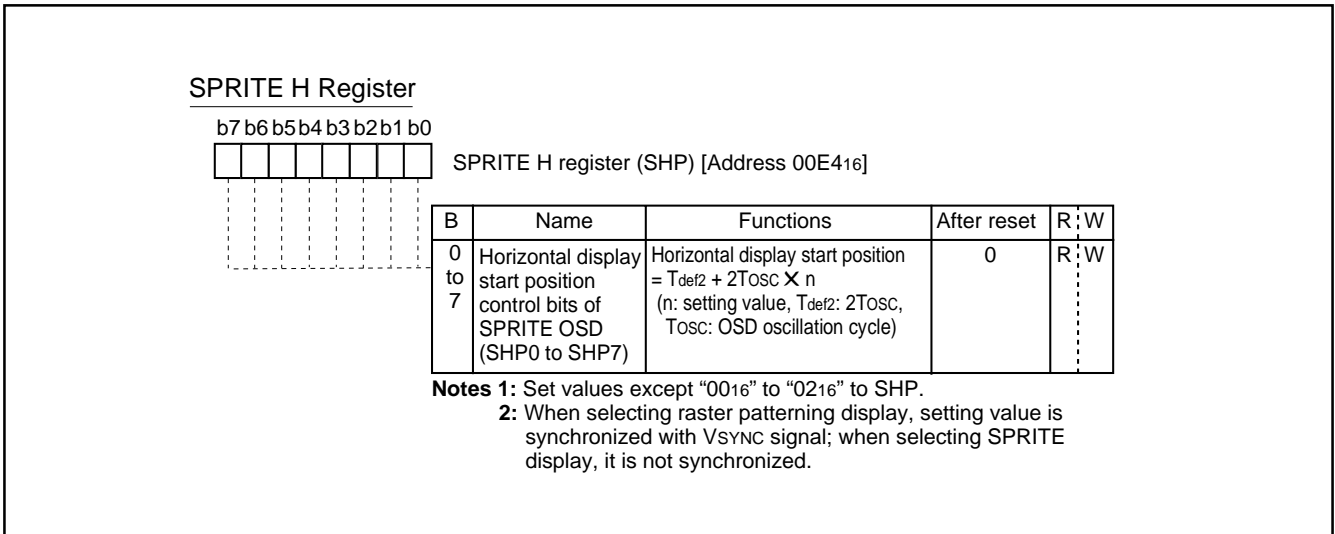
SPRITE H Register

b7 b6 b5 b4 b3 b2 b1 b0

SPRITE H register (SHP) [Address 00E4$_{16}$]

| B | Name | Functions | After reset | R | W |
|---|---|---|---|---|---|
| 0 to 7 | Horizontal display start position control bits of SPRITE OSD (SHP0 to SHP7) | Horizontal display start position = $T_{def2}$ + 2$T_{OSC}$ $\times$ n (n: setting value, $T_{def2}$: 2$T_{OSC}$, $T_{OSC}$: OSD oscillation cycle) | 0 | R | W |

**Notes 1:** Set values except “00$_{16}$” to “02$_{16}$” to SHP.
**2:** When selecting raster patterning display, setting value is synchronized with $V_{SYNC}$ signal; when selecting SPRITE display, it is not synchronized.